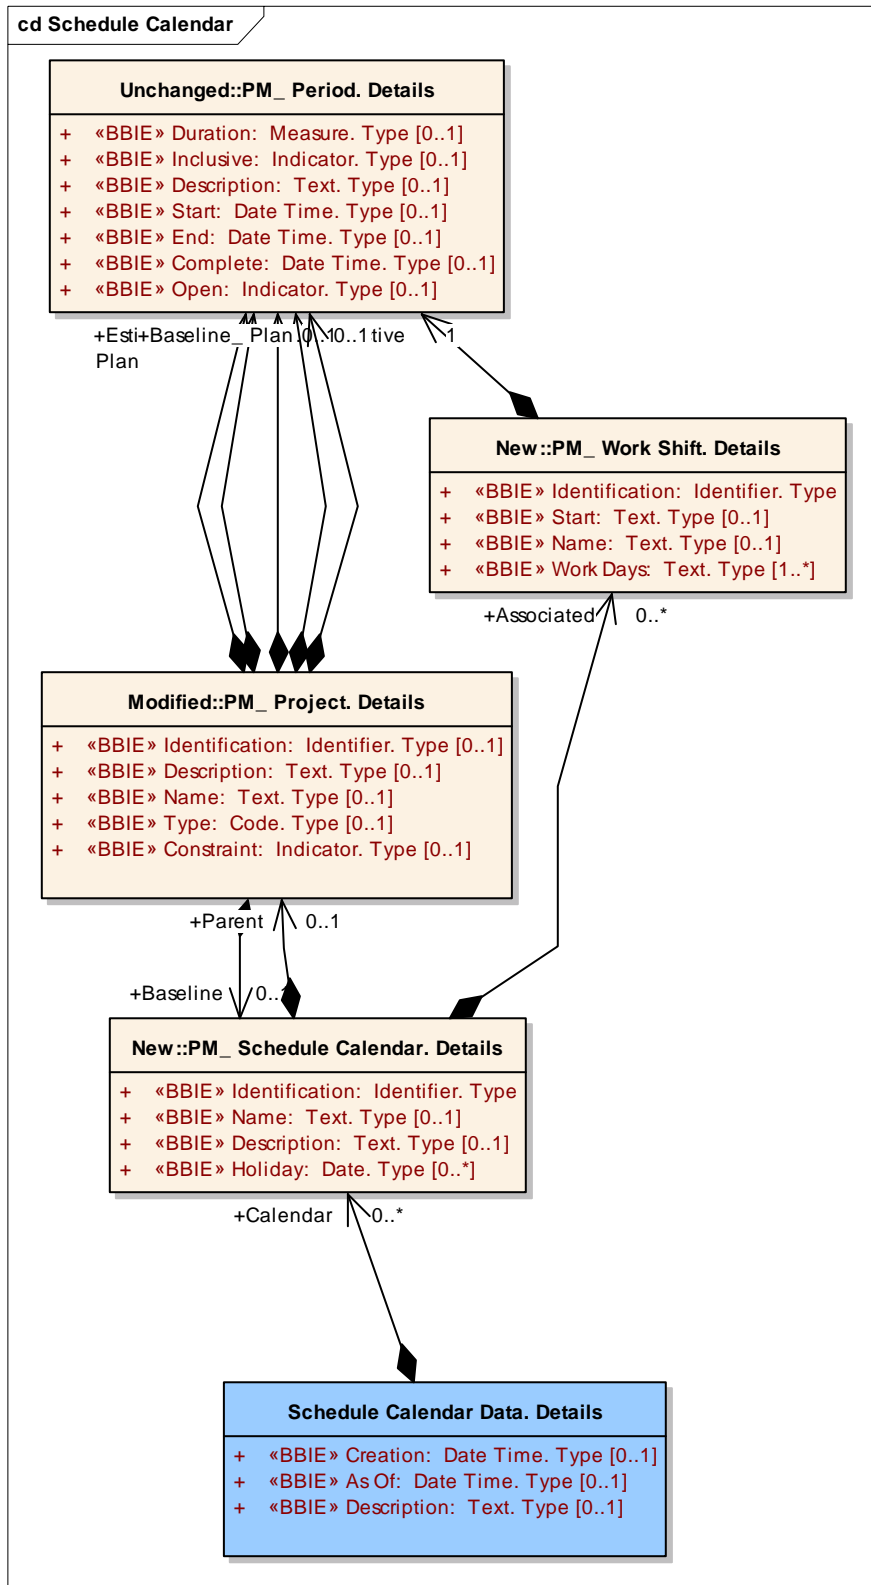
cd Schedule Calendar

Unchanged::PM_ Period. Details

+ «BBIE» Duration: Measure. Type [0..1]
+ «BBIE» Inclusive: Indicator. Type [0..1]
+ «BBIE» Description: Text. Type [0..1]
+ «BBIE» Start: Date Time. Type [0..1]
+ «BBIE» End: Date Time. Type [0..1]
+ «BBIE» Complete: Date Time. Type [0..1]
+ «BBIE» Open: Indicator. Type [0..1]

+Esti+Baseline_ Plan 0..10..1 tive Plan

1

New::PM_ Work Shift. Details

+ «BBIE» Identification: Identifier. Type
+ «BBIE» Start: Text. Type [0..1]
+ «BBIE» Name: Text. Type [0..1]
+ «BBIE» Work Days: Text. Type [1..*]

+Associated 0..*

Modified::PM_ Project. Details

+ «BBIE» Identification: Identifier. Type [0..1]
+ «BBIE» Description: Text. Type [0..1]
+ «BBIE» Name: Text. Type [0..1]
+ «BBIE» Type: Code. Type [0..1]
+ «BBIE» Constraint: Indicator. Type [0..1]

+Parent 0..1

+Baseline 0..1

New::PM_ Schedule Calendar. Details

+ «BBIE» Identification: Identifier. Type
+ «BBIE» Name: Text. Type [0..1]
+ «BBIE» Description: Text. Type [0..1]
+ «BBIE» Holiday: Date. Type [0..*]

+Calendar 0..*

Schedule Calendar Data. Details

+ «BBIE» Creation: Date Time. Type [0..1]
+ «BBIE» As Of: Date Time. Type [0..1]
+ «BBIE» Description: Text. Type [0..1]